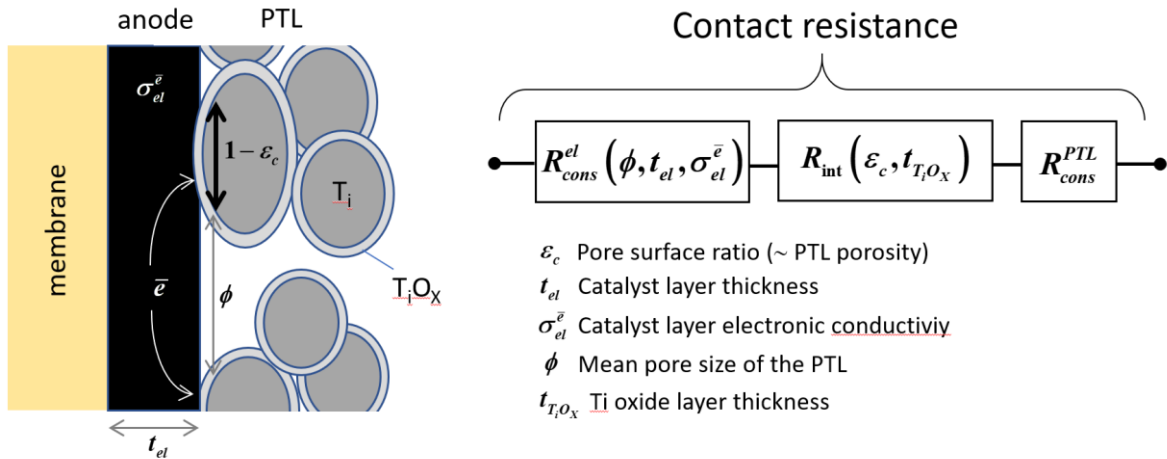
anode PTL

membrane

$\sigma_{el}^{\bar{e}}$

$1-\varepsilon_c$

$T_i$

$\bar{e}$

$\phi$

$T_iO_X$

$t_{el}$

Contact resistance

$R_{cons}^{el}\left(\phi, t_{el}, \sigma_{el}^{\bar{e}}\right)$ $R_{\text{int}}\left(\varepsilon_c, t_{T_iO_X}\right)$ $R_{cons}^{PTL}$

$\varepsilon_c$ Pore surface ratio (~ PTL porosity)

$t_{el}$ Catalyst layer thickness

$\sigma_{el}^{\bar{e}}$ Catalyst layer electronic conductiviy

$\phi$ Mean pore size of the PTL

$t_{T_iO_X}$ Ti oxide layer thickness